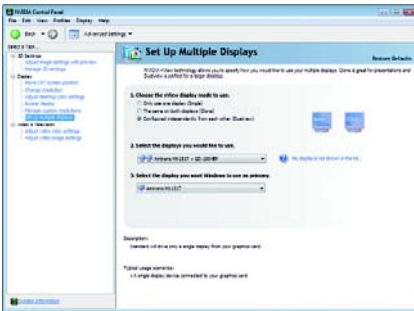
NVIDIA Control Panel

File Edit View Profiles Display Help

Back Advanced Settings

Select a Task...

3D Settings

Adjust image settings with preview

Manage 3D settings

Display

Rotate display

Change resolution

Adjust desktop color settings

Set Up Multiple Displays

Restore Defaults

nView

1. Choose the nView display mode to use.

Only use one display (Single)

The same on both displays (Clone)

Configured independently from each other (DualView)

2. Select the displays you would like to use.

My display is not shown in the list.

3. Select the display you want Windows to use as primary.

Description:

Typical usage scenarios:

System Information